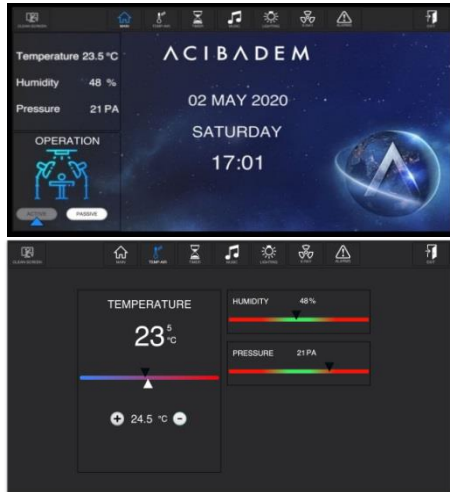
CLEAN SCREEN
MAIN
TEMP-HAV
TIMER
MUSIC
LIGHTING
X-FAN
ALARMS
EXIT

Temperature 23.5 °C
Humidity 48 %
Pressure 21 PA

OPERATION

ACTIVE
PASSIVE

ACIBADEM

02 MAY 2020
SATURDAY
17:01

CLEAN SCREEN
MAIN
TEMP-HAV
TIMER
MUSIC
LIGHTING
X-FAN
ALARMS
EXIT

TEMPERATURE
$23^{5}$ °C

24.5 °C

HUMIDITY 48%

PRESSURE 21 PA